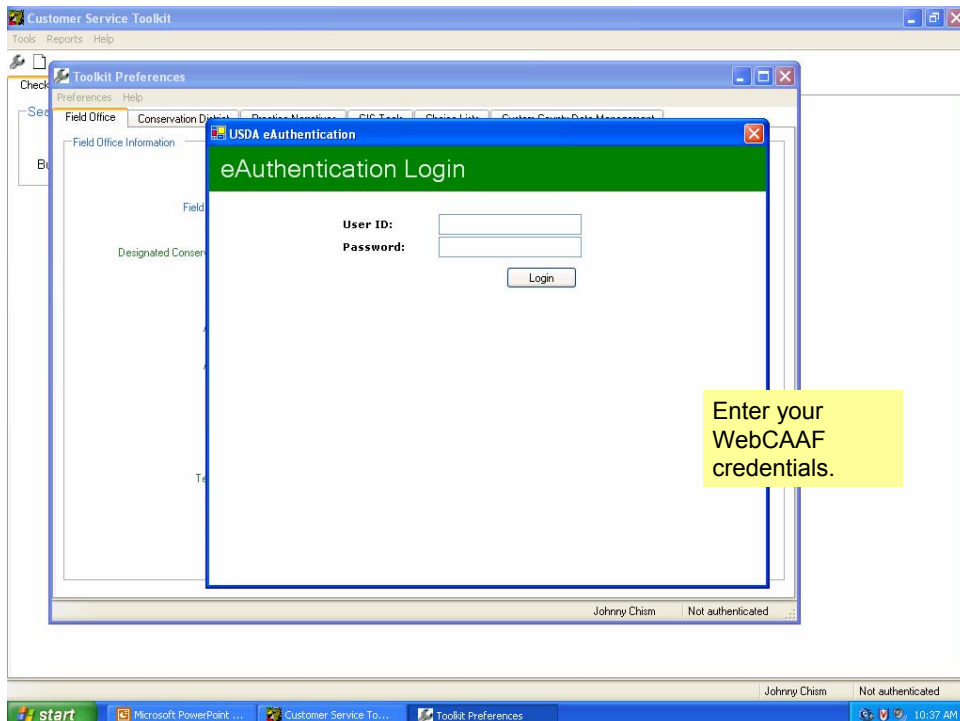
Customer Service Toolkit

Tools Reports Help

Check

Se

Bu

Toolkit Preferences

Preferences Help

Field Office

Conservation District

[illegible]

Field Office Information

Field

Designated Conserv

Te

USDA eAuthentication

eAuthentication Login

User ID:

Password:

Login

Enter your WebCAAF credentials.

Johnny Chism

Not authenticated

Johnny Chism

Not authenticated

start

Microsoft PowerPoint ...

Customer Service To...

Toolkit Preferences

10:37 AM